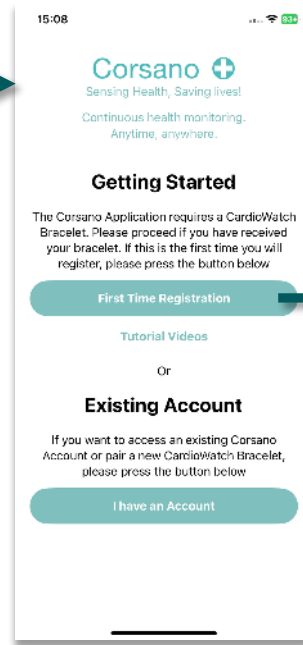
15:08

83+

Corsano

Sensing Health, Saving lives!

Continuous health monitoring. Anytime, anywhere.

Getting Started

The Corsano Application requires a CardioWatch Bracelet. Please proceed if you have received your bracelet. If this is the first time you will register, please press the button below

First Time Registration

Tutorial Videos

Or

Existing Account

If you want to access an existing Corsano Account or pair a new CardioWatch Bracelet, please press the button below

I have an Account